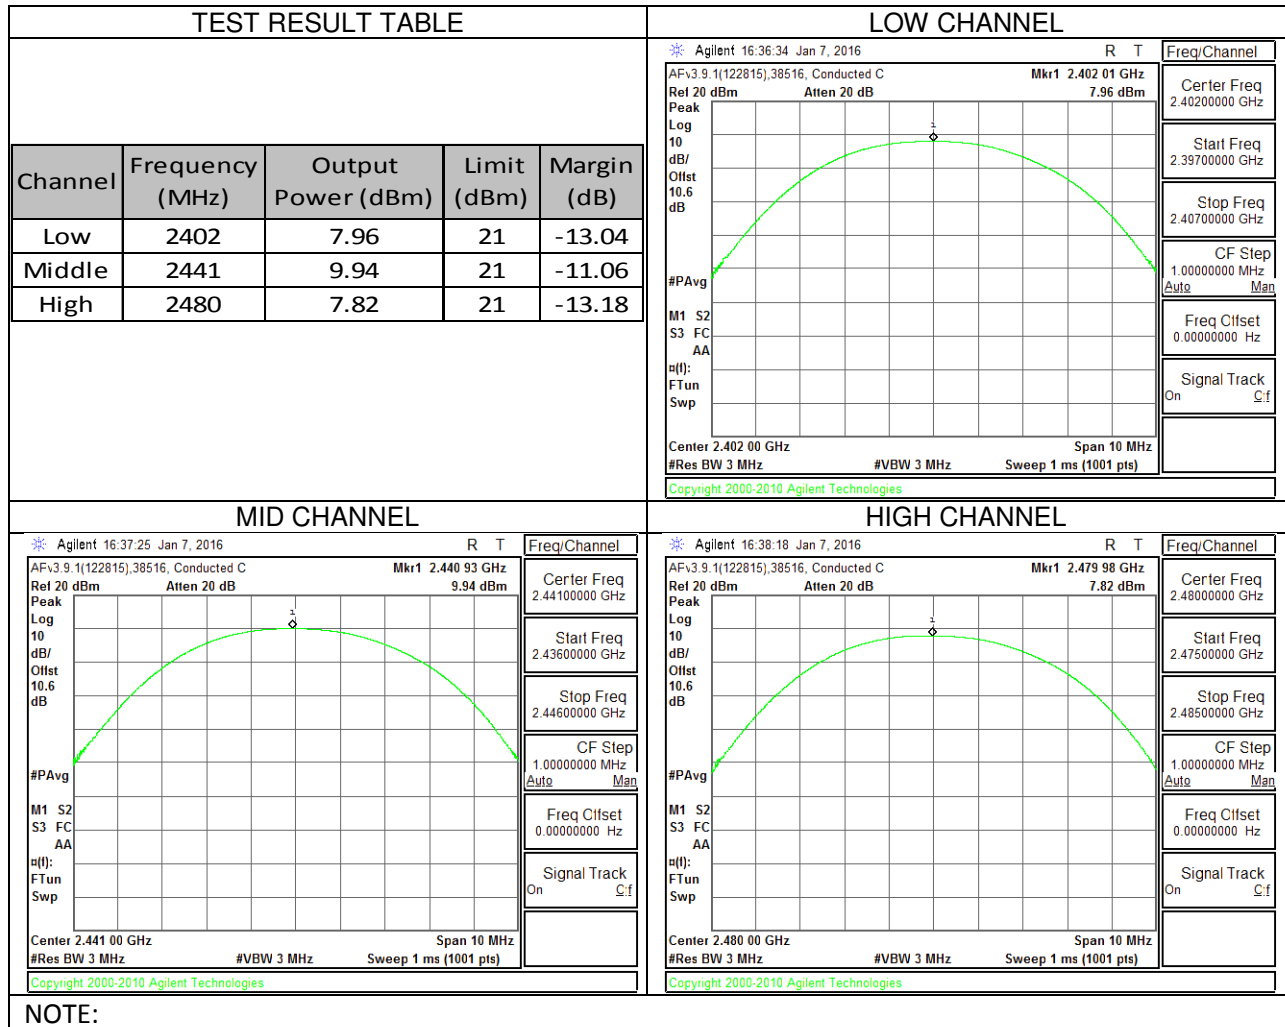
TEST RESULT TABLE

| Channel | Frequency (MHz) | Output Power (dBm) | Limit (dBm) | Margin (dB) |
|---|---|---|---|---|
| Low | 2402 | 7.96 | 21 | -13.04 |
| Middle | 2441 | 9.94 | 21 | -11.06 |
| High | 2480 | 7.82 | 21 | -13.18 |

LOW CHANNEL

Agilent 16:36:34 Jan 7, 2016 R T
Freq/Channel
AFv3.9.1(122815),38516, Conducted C Mkr1 2.402 01 GHz
Ref 20 dBm Atten 20 dB 7.96 dBm
Peak
Log
10
dB/
Offst
10.6
dB
1
#PAvg
M1 S2
S3 FC
AA
¤(f):
FTun
Swp
Center 2.402 00 GHz Span 10 MHz
#Res BW 3 MHz #VBW 3 MHz Sweep 1 ms (1001 pts)
Copyright 2000-2010 Agilent Technologies
Center Freq 2.40200000 GHz
Start Freq 2.39700000 GHz
Stop Freq 2.40700000 GHz
CF Step 1.00000000 MHz Auto Man
Freq Offset 0.00000000 Hz
Signal Track On Off

MID CHANNEL

Agilent 16:37:25 Jan 7, 2016 R T
Freq/Channel
AFv3.9.1(122815),38516, Conducted C Mkr1 2.440 93 GHz
Ref 20 dBm Atten 20 dB 9.94 dBm
Peak
Log
10
dB/
Offst
10.6
dB
1
#PAvg
M1 S2
S3 FC
AA
¤(f):
FTun
Swp
Center 2.441 00 GHz Span 10 MHz
#Res BW 3 MHz #VBW 3 MHz Sweep 1 ms (1001 pts)
Copyright 2000-2010 Agilent Technologies
Center Freq 2.44100000 GHz
Start Freq 2.43600000 GHz
Stop Freq 2.44600000 GHz
CF Step 1.00000000 MHz Auto Man
Freq Offset 0.00000000 Hz
Signal Track On Off

HIGH CHANNEL

Agilent 16:38:18 Jan 7, 2016 R T
Freq/Channel
AFv3.9.1(122815),38516, Conducted C Mkr1 2.479 98 GHz
Ref 20 dBm Atten 20 dB 7.82 dBm
Peak
Log
10
dB/
Offst
10.6
dB
1
#PAvg
M1 S2
S3 FC
AA
¤(f):
FTun
Swp
Center 2.480 00 GHz Span 10 MHz
#Res BW 3 MHz #VBW 3 MHz Sweep 1 ms (1001 pts)
Copyright 2000-2010 Agilent Technologies
Center Freq 2.48000000 GHz
Start Freq 2.47500000 GHz
Stop Freq 2.48500000 GHz
CF Step 1.00000000 MHz Auto Man
Freq Offset 0.00000000 Hz
Signal Track On Off

NOTE: